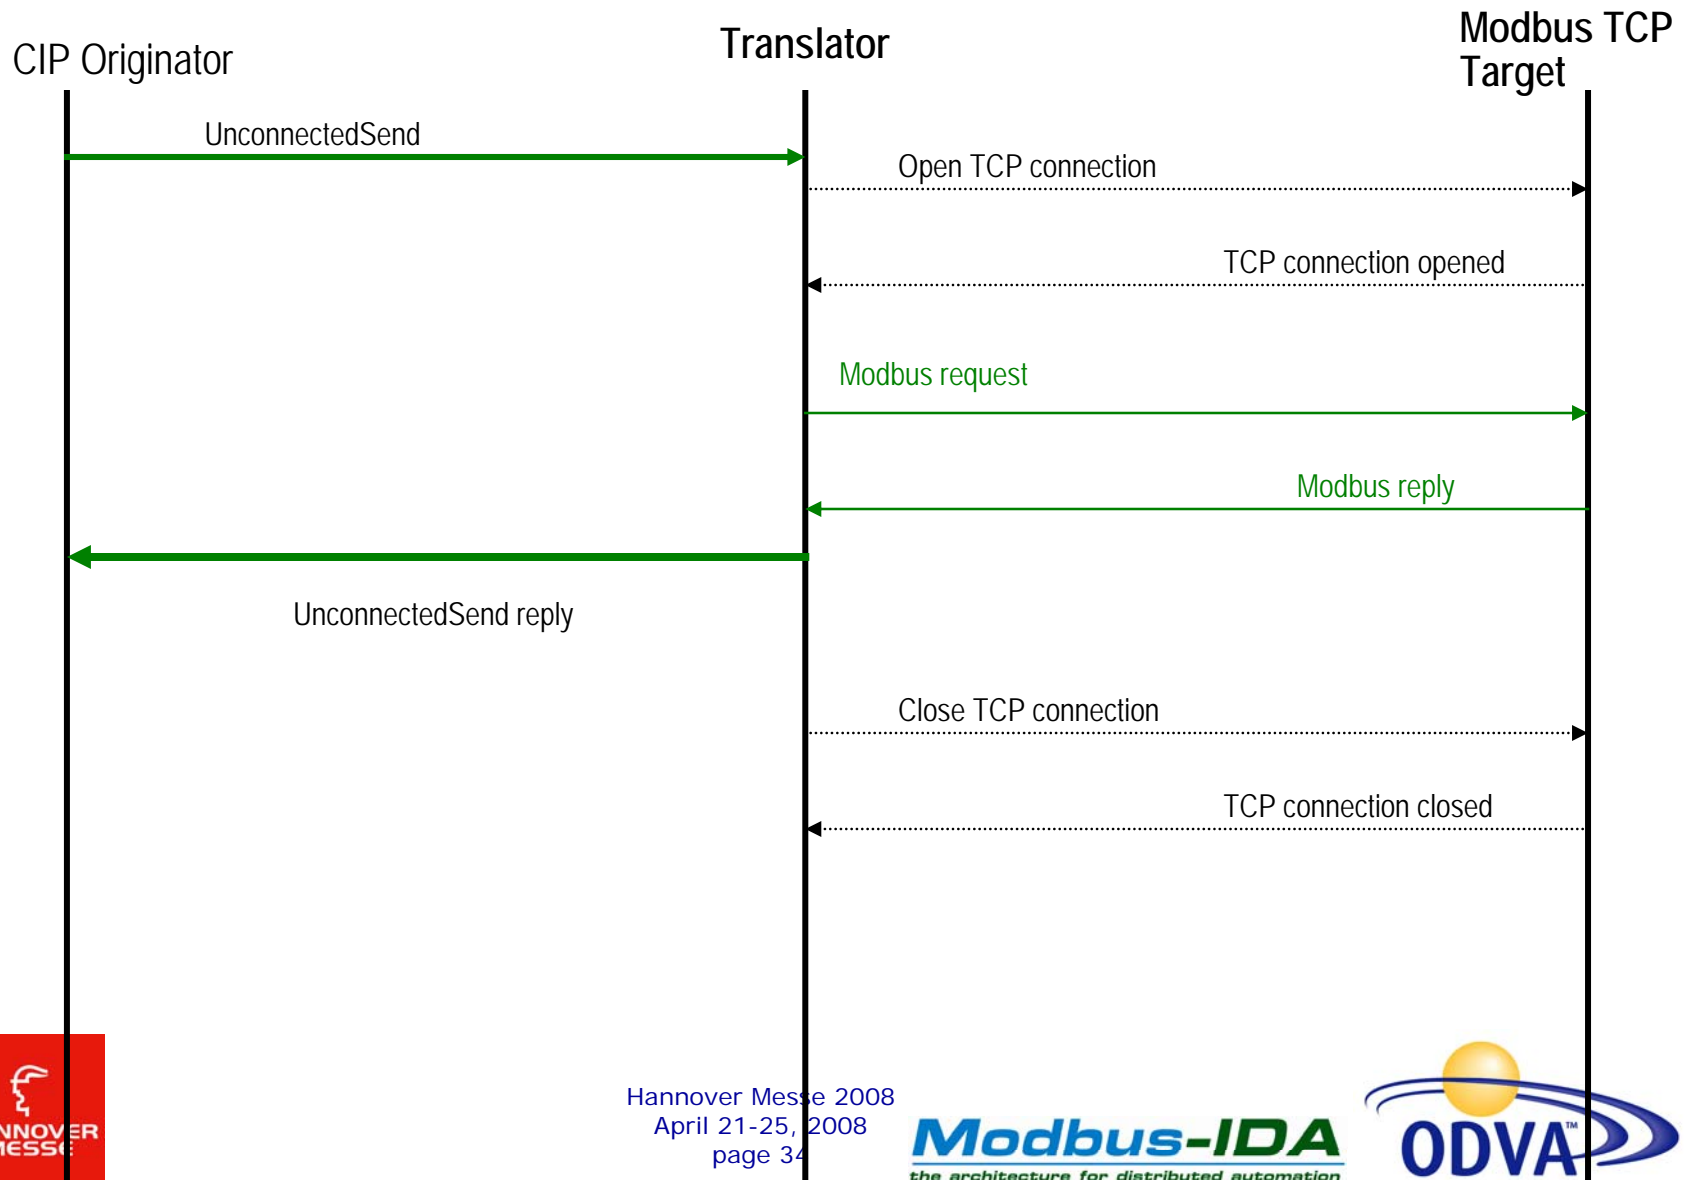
CIP Originator

Translator

Modbus TCP Target

UnconnectedSend

Open TCP connection

TCP connection opened

Modbus request

Modbus reply

UnconnectedSend reply

Close TCP connection

TCP connection closed

NNOVER
IESSE

Hannover Messe 2008
April 21-25, 2008
page 34

Modbus-IDA
the architecture for distributed automation

ODVA™